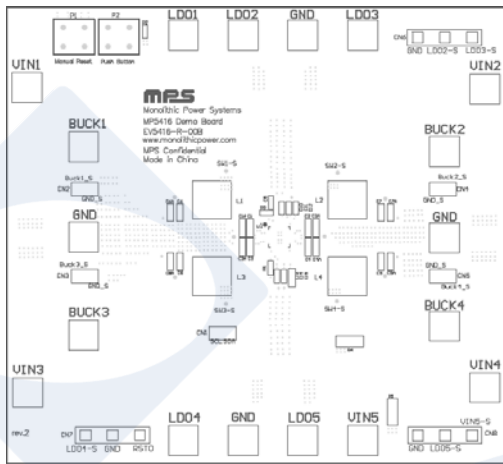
P1 P2

Manual Reset Push Button

LDO1 LDO2 GND LDO3

CN8

GND LDO2-S LDO3-S

VIN1

VIN2

MPS

Monolithic Power Systems
MPS416 Demo Board
EV5416-R-00B
www.monolithicpower.com
MPS Confidential
Made in China

BUCK1

BUCK2

Buck1_S
CN2
GND_S

SW1-S

SW2-S

Buck2_S
CN4
GND_S

L1

L2

GND

GND

Buck3_S
CN3
GND_S

L3

L4

GND_S
CN5
Buck4_S

SW3-S

SW4-S

CN6

BUCK3

BUCK4

VIN3

VIN4

rev.2

CN7

LDO1-S GND RSTO

LDO4 GND LDO5 VIN5

VIN5-S
CN9

GND LDO5-S